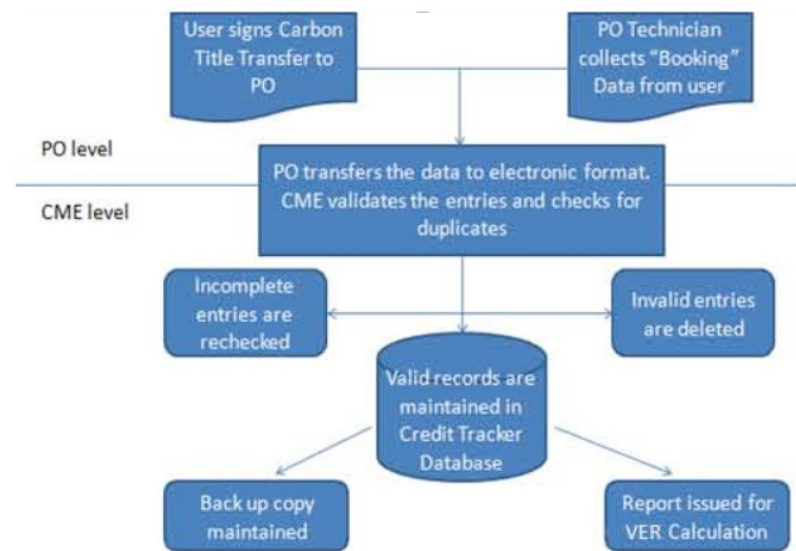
User signs Carbon Title Transfer to PO

PO Technician collects "Booking" Data from user

PO level

PO transfers the data to electronic format. CME validates the entries and checks for duplicates

CME level

Incomplete entries are rechecked

Invalid entries are deleted

Valid records are maintained in Credit Tracker Database

Back up copy maintained

Report issued for VER Calculation